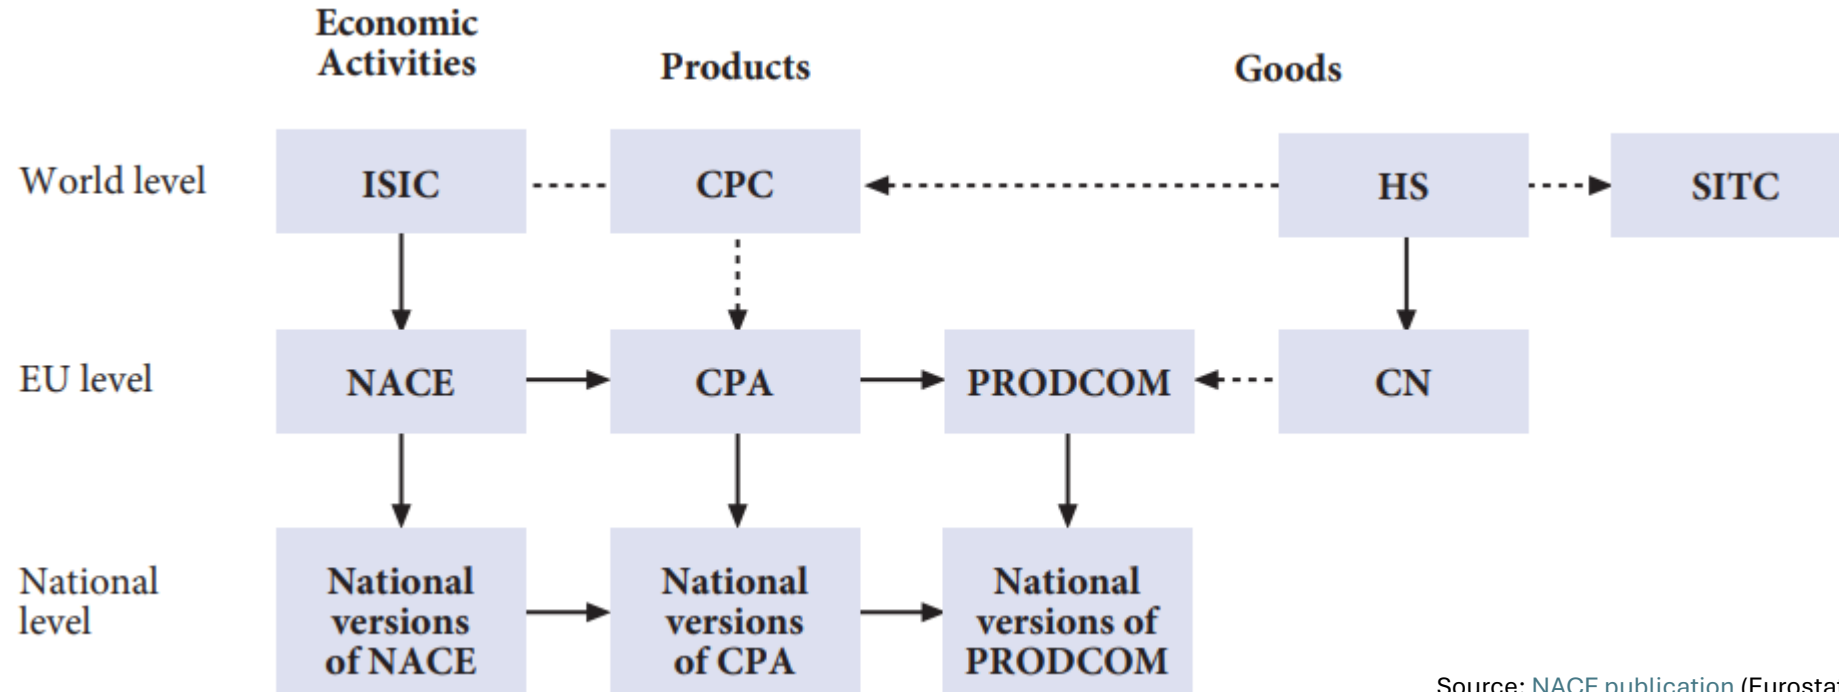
Economic Activities

Products

Goods

World level

ISIC

CPC

HS

SITC

EU level

NACE

CPA

PRODCOM

CN

National level

National versions of NACE

National versions of CPA

National versions of PRODCOM

Source: NACE publication (Eurosta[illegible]